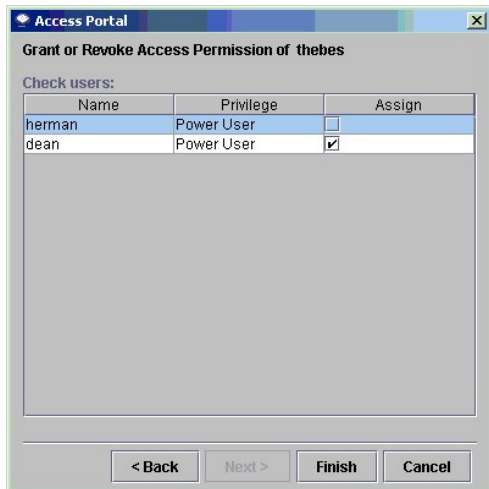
Access Portal

Grant or Revoke Access Permission of thebes

Check users:

| Name | Privilege | Assign |
|---|---|---|
| herman | Power User | ☐ |
| dean | Power User | ☑ |

< Back | Next > | Finish | Cancel